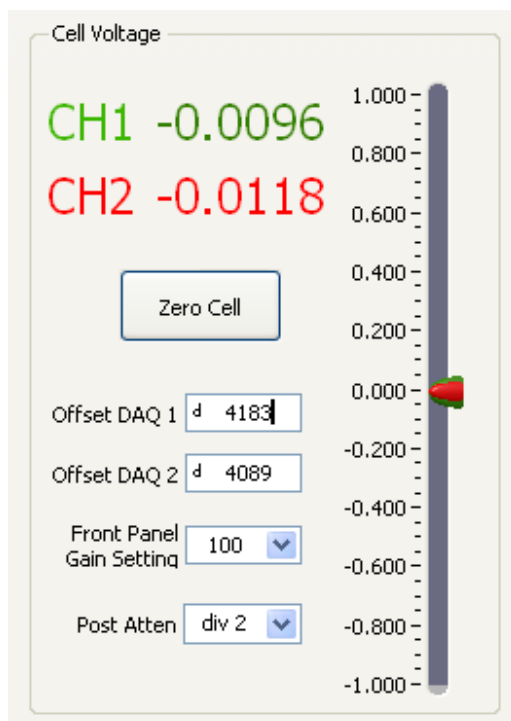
Cell Voltage

CH1 -0.0096

CH2 -0.0118

Zero Cell

Offset DAQ 1 d 4183

Offset DAQ 2 d 4089

Front Panel Gain Setting 100

Post Atten div 2

1.000
0.800
0.600
0.400
0.200
0.000
-0.200
-0.400
-0.600
-0.800
-1.000